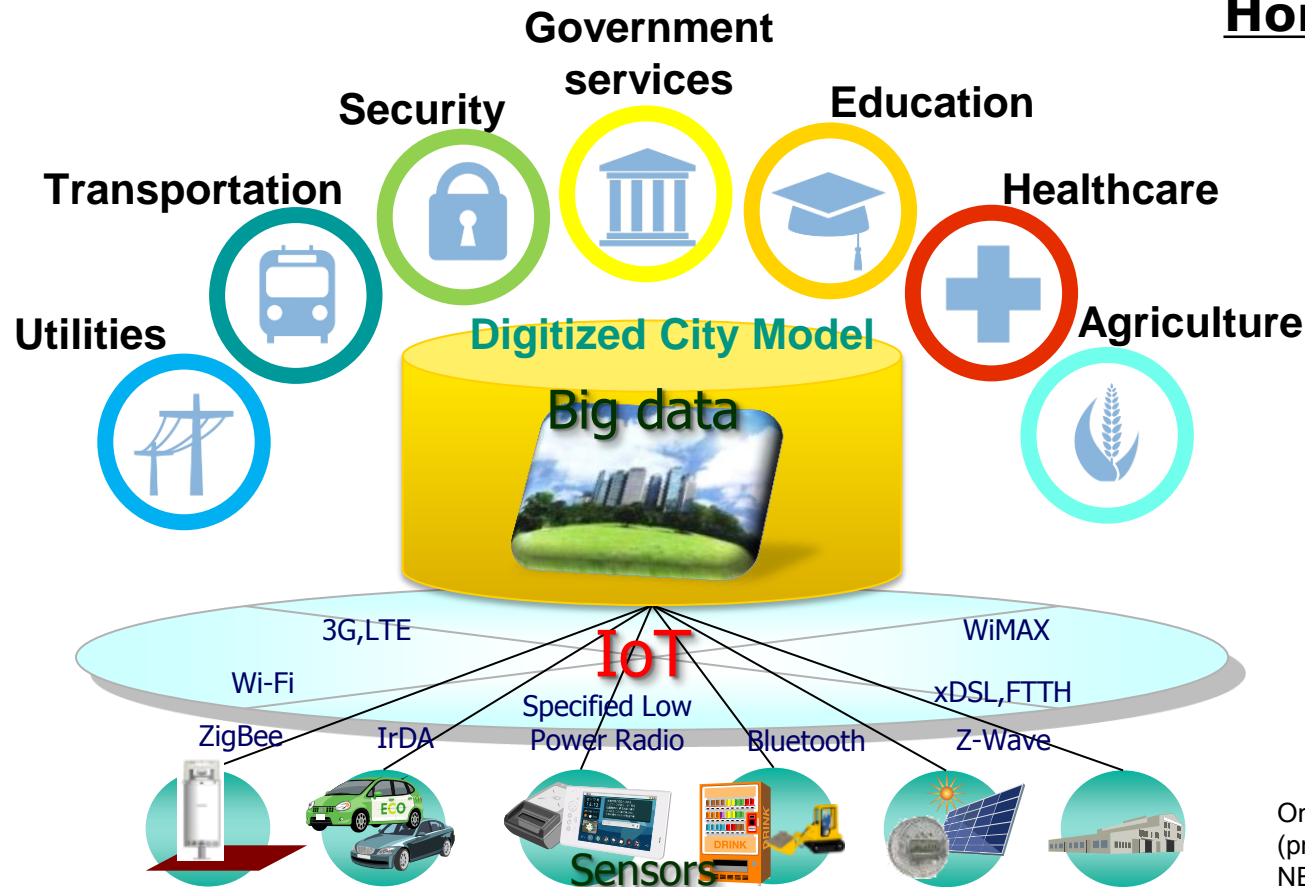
Hon

Government services

Security

Education

Transportation

Healthcare

Utilities

Digitized City Model

Agriculture

Big data

3G,LTE

WiMAX

IoT

Wi-Fi

xDSL,FTTH

Specified Low Power Radio

ZigBee

IrDA

Bluetooth

Z-Wave

ECO

DRINK

DRINK

Sensors

Or
(pr
NE